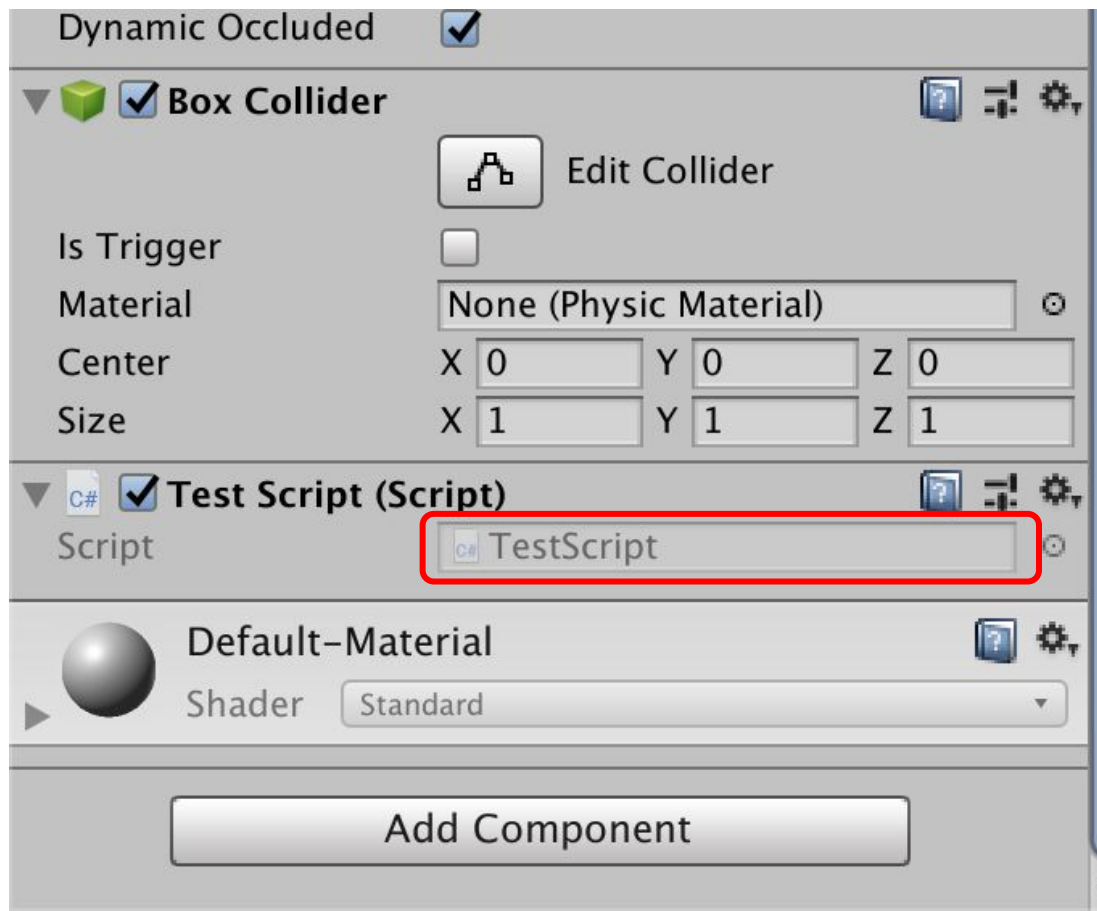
Dynamic Occluded

Box Collider

Edit Collider

Is Trigger

Material None (Physic Material)

Center X 0 Y 0 Z 0

Size X 1 Y 1 Z 1

C# Test Script (Script)

Script C# TestScript

Default-Material

Shader Standard

Add Component